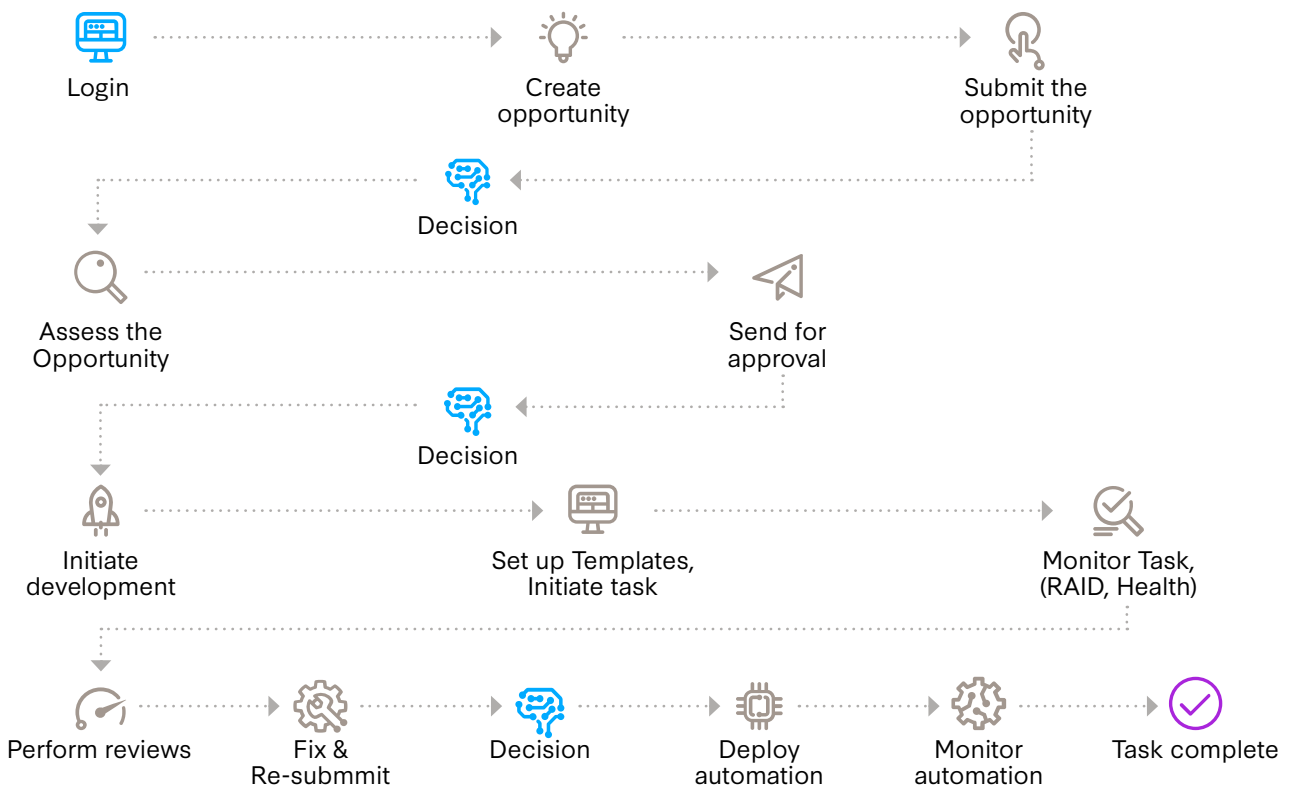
Login

Create opportunity

Submit the opportunity

Decision

Assess the Opportunity

Send for approval

Decision

Initiate development

Set up Templates, Initiate task

Monitor Task, (RAID, Health)

Perform reviews

Fix & Re-submmit

Decision

Deploy automation

Monitor automation

Task complete